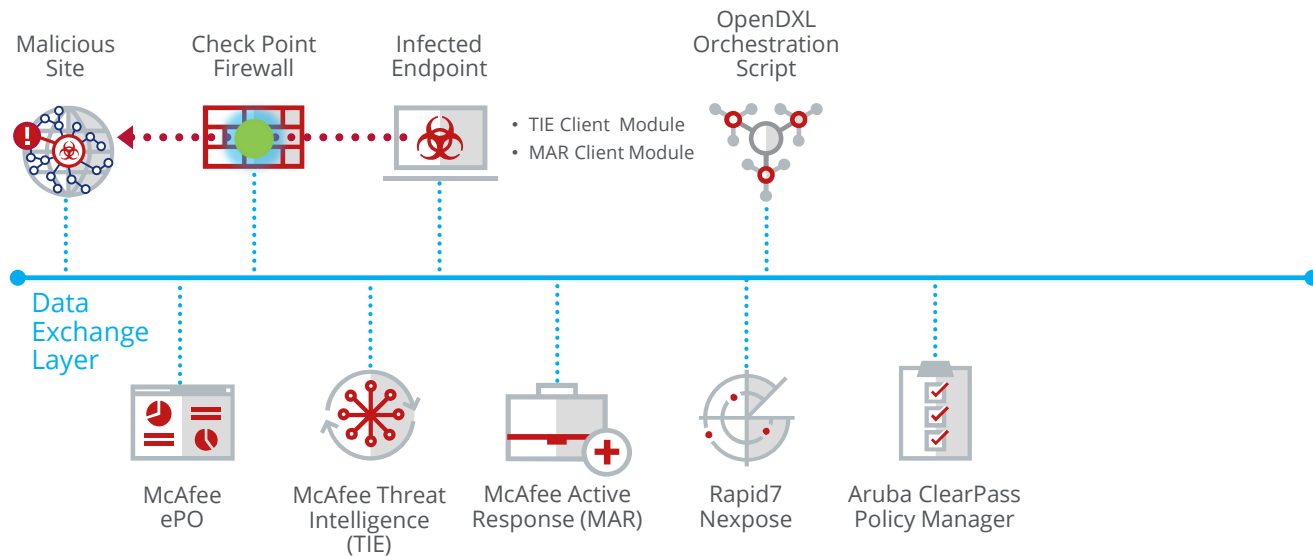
Malicious Site

Check Point Firewall

Infected Endpoint

• TIE Client Module
• MAR Client Module

OpenDXL Orchestration Script

Data Exchange Layer

McAfee ePO

McAfee Threat Intelligence (TIE)

McAfee Active Response (MAR)

Rapid7 Nexpose

Aruba ClearPass Policy Manager